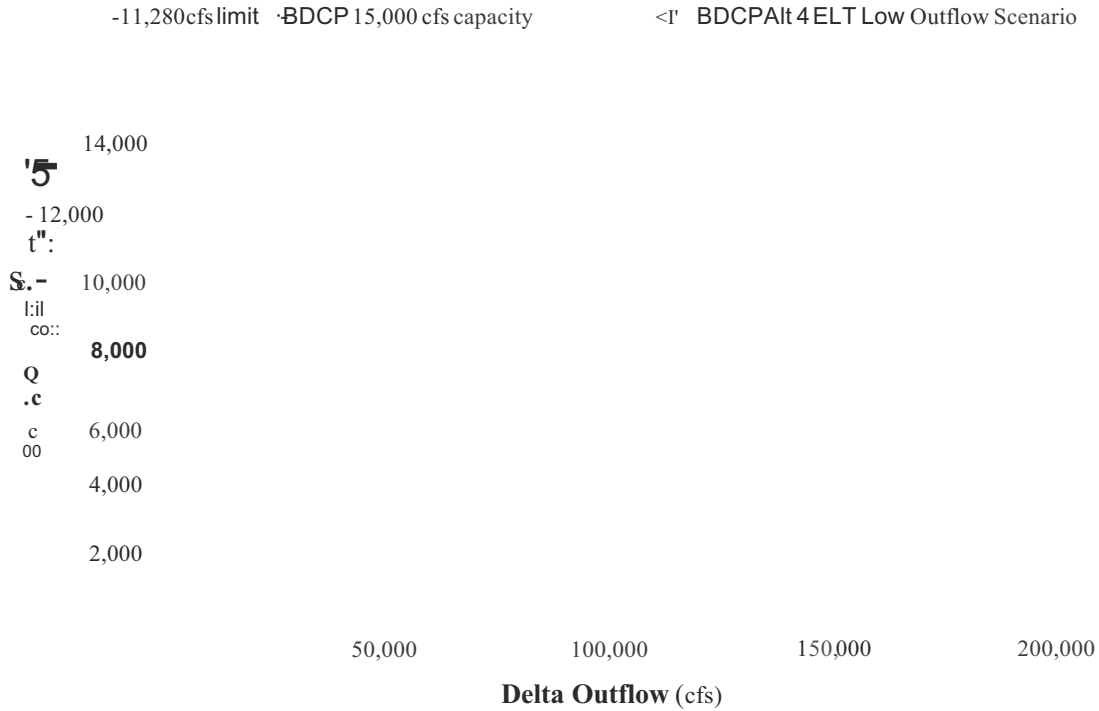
-11,280cfs limit ·BDCP 15,000 cfs capacity <I' BDCPAlt 4 ELT Low Outflow Scenario

14,000
'5
- 12,000
t":
S. - 10,000
l:il
co::
8,000
Q
.c
c 6,000
00
4,000

2,000

50,000 100,000 150,000 200,000

Delta Outflow (cfs)